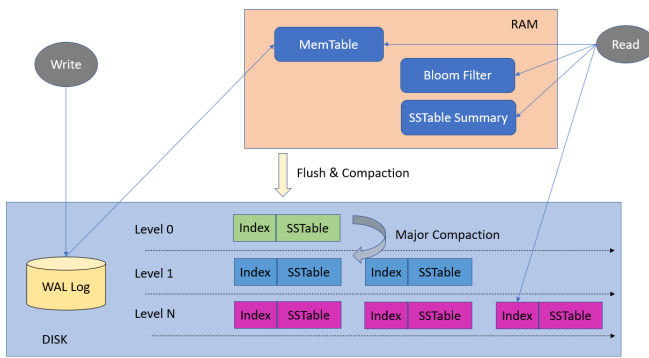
RAM

MemTable

Bloom Filter

SSTable Summary

Write

Read

Flush & Compaction

Level 0

Index | SSTable

Major Compaction

Level 1

Index | SSTable

Index | SSTable

WAL Log

Level N

Index | SSTable

Index | SSTable

Index | SSTable

DISK